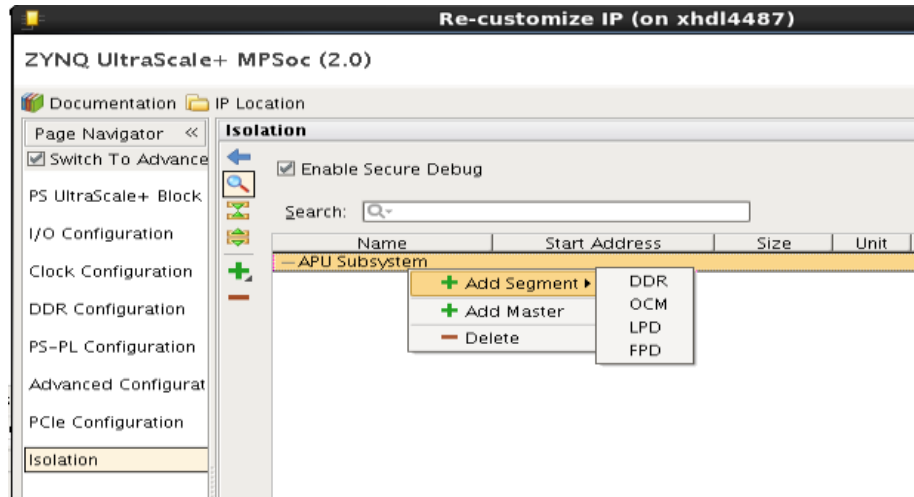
Re-customize IP (on xhdl4487)

ZYNQ UltraScale+ MPSoc (2.0)

Documentation IP Location

Page Navigator «

Switch To Advance

PS UltraScale+ Block

I/O Configuration

Clock Configuration

DDR Configuration

PS-PL Configuration

Advanced Configurat

PCIe Configuration

Isolation

Isolation

Enable Secure Debug

Search:

| Name | Start Address | Size | Unit |
|---|---|---|---|
| — APU Subsystem | | | |

Add Segment ▸

Add Master

Delete

DDR

OCM

LPD

FPD